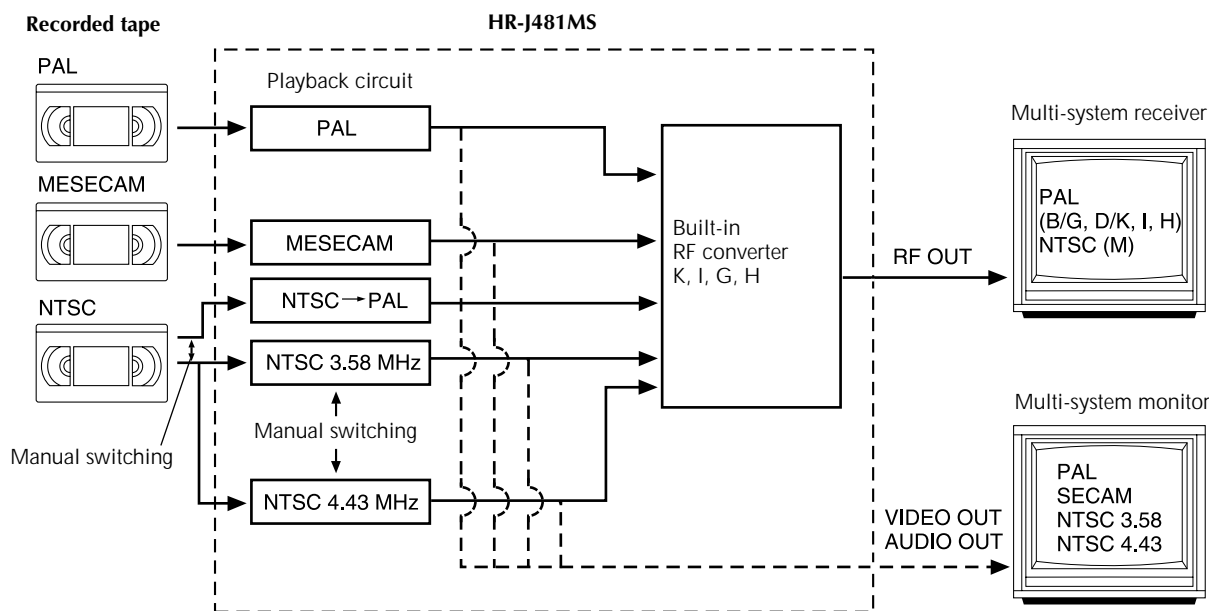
Recorded tape

HR-J481MS

PAL

Playback circuit

PAL

Multi-system receiver

MESECAM

MESECAM

Built-in RF converter K, I, G, H

PAL (B/G, D/K, I, H) NTSC (M)

RF OUT

NTSC

NTSC → PAL

NTSC 3.58 MHz

Manual switching

Manual switching

NTSC 4.43 MHz

Multi-system monitor

PAL SECAM NTSC 3.58 NTSC 4.43

VIDEO OUT AUDIO OUT